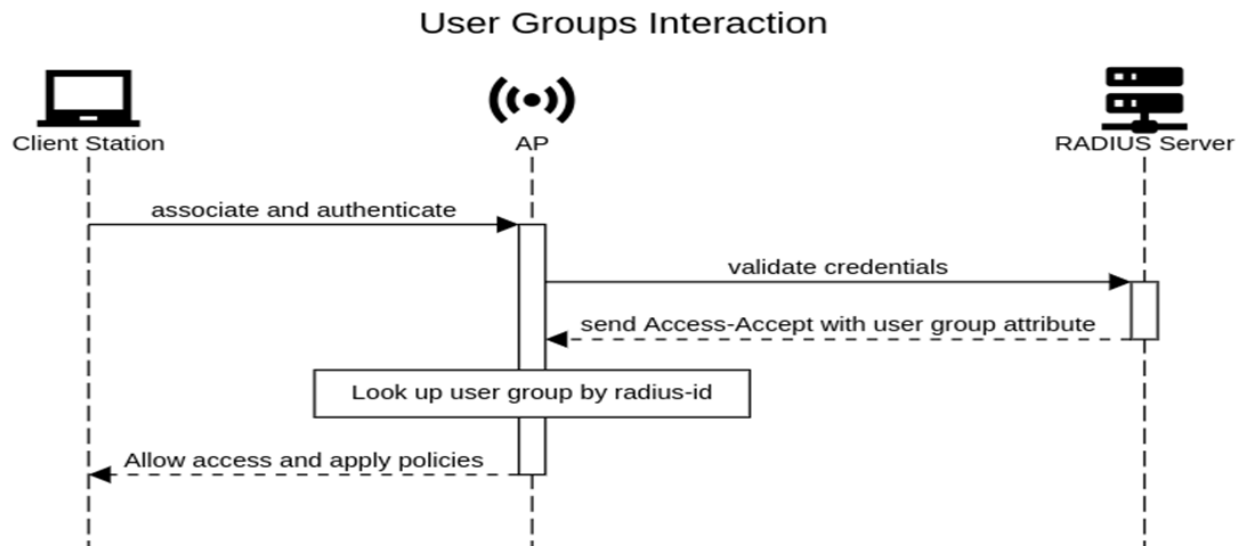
User Groups Interaction

Client Station

AP

RADIUS Server

associate and authenticate

validate credentials

send Access-Accept with user group attribute

Look up user group by radius-id

Allow access and apply policies